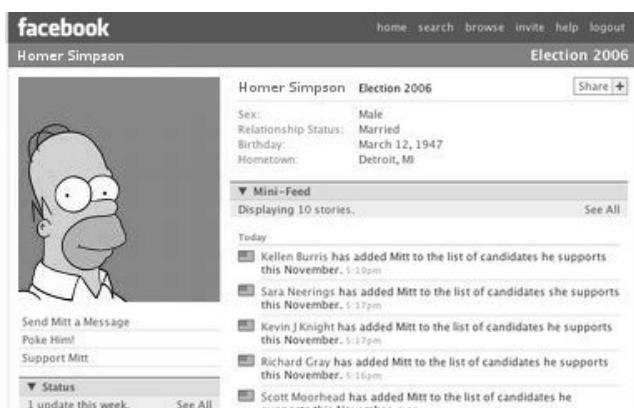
facebook
home search browse invite help logout

Homer Simpson
Election 2006

Homer Simpson Election 2006
Share +

Sex: Male
Relationship Status: Married
Birthday: March 12, 1947
Hometown: Detroit, MI

▼ Mini-Feed
Displaying 10 stories.
See All

Today

Kellen Burris has added Mitt to the list of candidates he supports this November. 5:19pm

Sara Neerings has added Mitt to the list of candidates she supports this November. 5:17pm

Kevin J Knight has added Mitt to the list of candidates he supports this November. 5:17pm

Richard Gray has added Mitt to the list of candidates he supports this November. 5:16pm

Scott Moorhead has added Mitt to the list of candidates he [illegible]

Send Mitt a Message
Poke Him!
Support Mitt

▼ Status
1 update this week.
See All